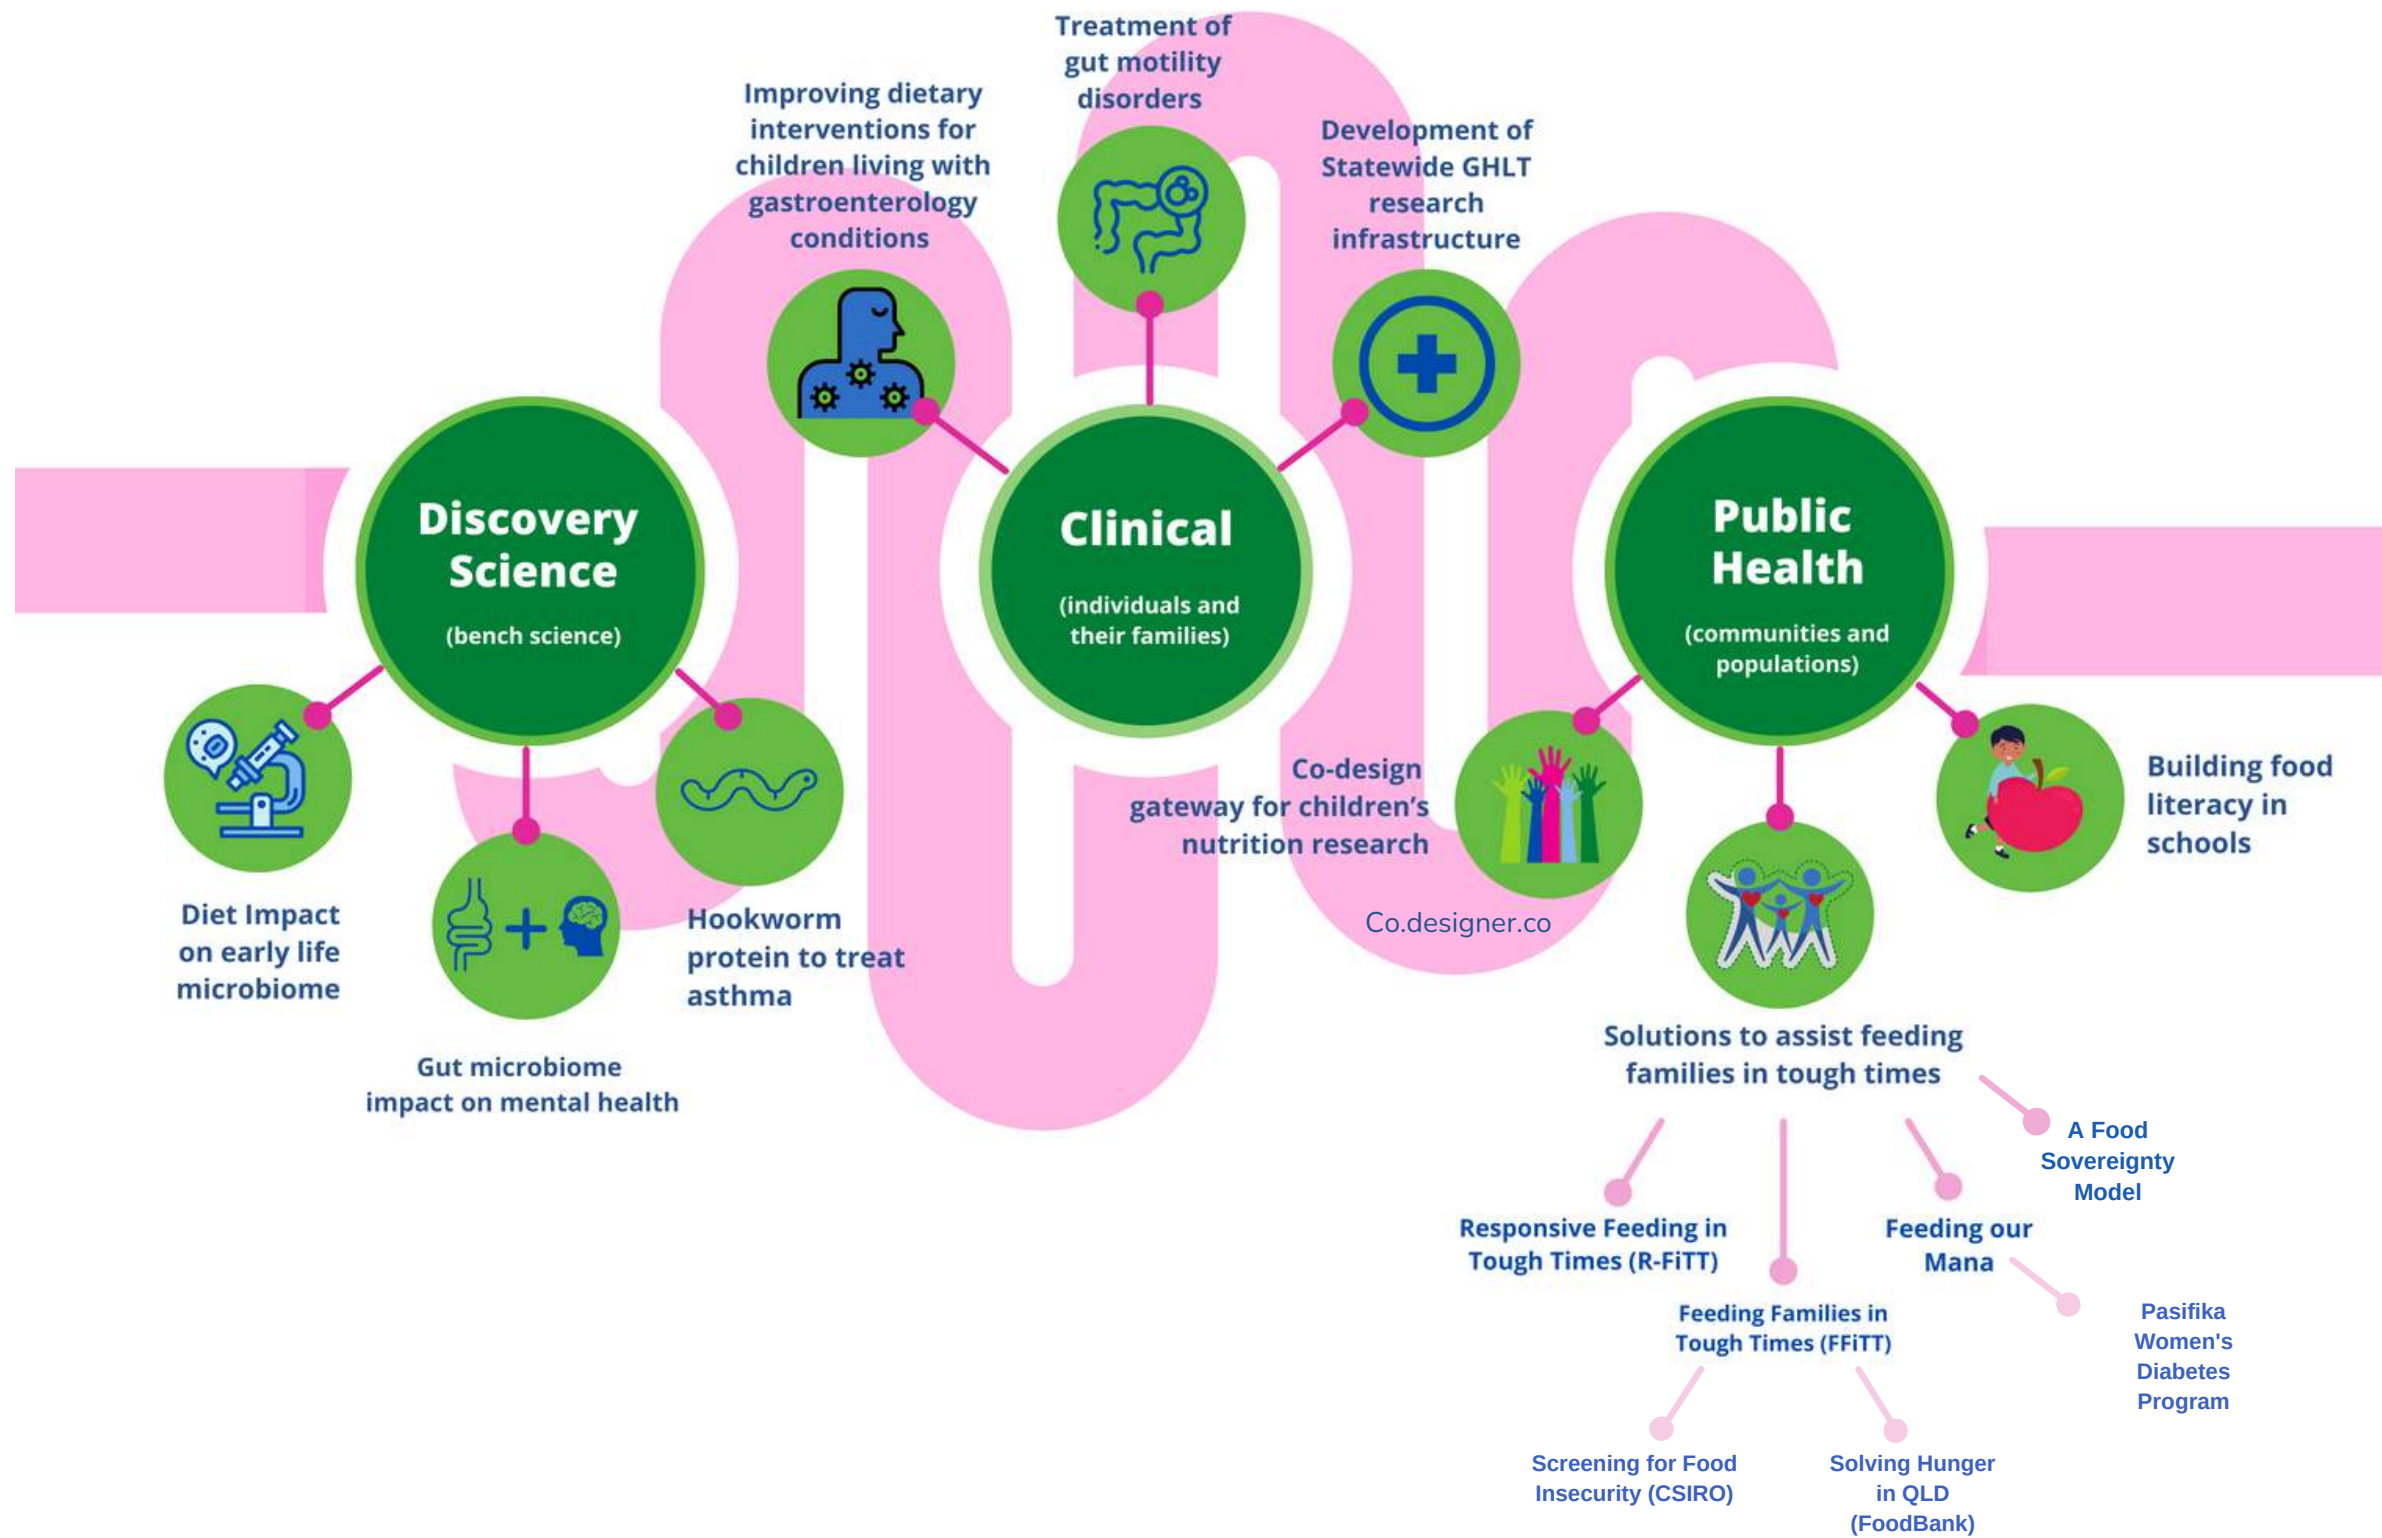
Treatment of gut motility disorders

Improving dietary interventions for children living with gastroenterology conditions

Development of Statewide GHLT research infrastructure

Discovery Science

(bench science)

Clinical

(individuals and their families)

Public Health

(communities and populations)

Diet Impact on early life microbiome

Gut microbiome impact on mental health

Hookworm protein to treat asthma

Co-design gateway for children's nutrition research

Co.designer.co

Building food literacy in schools

Solutions to assist feeding families in tough times

A Food Sovereignty Model

Responsive Feeding in Tough Times (R-FiTT)

Feeding our Mana

Feeding Families in Tough Times (FFiTT)

Pasifika Women's Diabetes Program

Screening for Food Insecurity (CSIRO)

Solving Hunger in QLD (FoodBank)